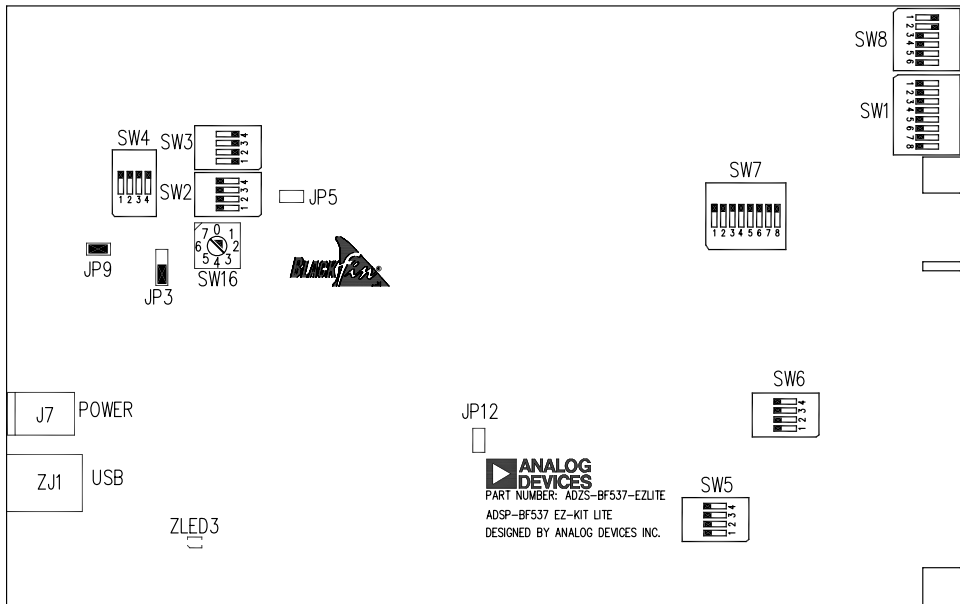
SW8
123456

SW1
12345678

SW4
1234

SW3
1234

SW2
1234

JP5

SW7
12345678

7 0 1
6 2
5 4 3
SW16

JP9

JP3

BLACKfin

SW6
1234

J7 POWER

JP12

ZJ1 USB

ANALOG DEVICES
PART NUMBER: ADZS-BF537-EZLITE
ADSP-BF537 EZ-KIT LITE
DESIGNED BY ANALOG DEVICES INC.

SW5
1234

ZLED3